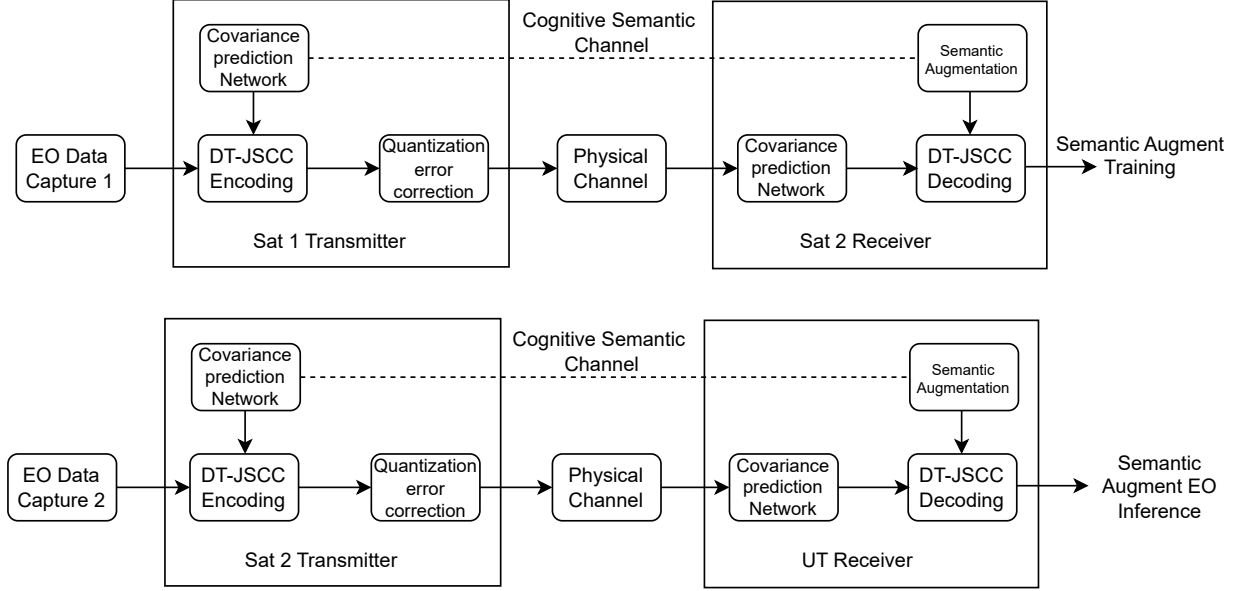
Cognitive Semantic Channel

Covariance prediction Network

Semantic Augmentation

EO Data Capture 1

DT-JSCC Encoding

Quantization error correction

Physical Channel

Covariance prediction Network

DT-JSCC Decoding

Semantic Augment Training

Sat 1 Transmitter

Sat 2 Receiver

Cognitive Semantic Channel

Covariance prediction Network

Semantic Augmentation

EO Data Capture 2

DT-JSCC Encoding

Quantization error correction

Physical Channel

Covariance prediction Network

DT-JSCC Decoding

Semantic Augment EO Inference

Sat 2 Transmitter

UT Receiver